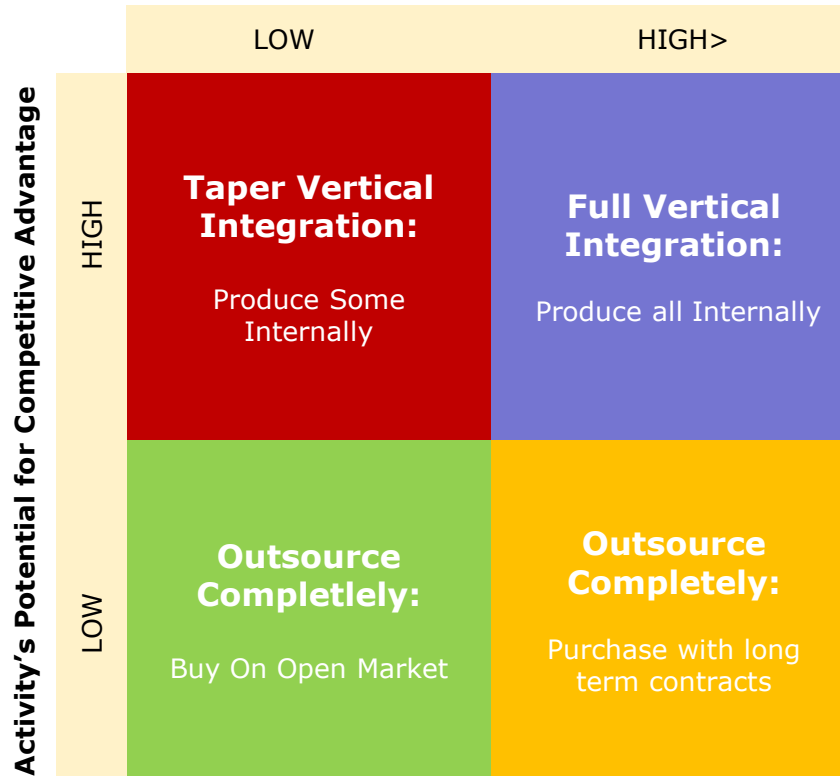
LOW

HIGH>

Activity's Potential for Competitive Advantage

HIGH

LOW

**Taper Vertical Integration:**

Produce Some Internally

**Full Vertical Integration:**

Produce all Internally

**Outsource Completlely:**

Buy On Open Market

**Outsource Completely:**

Purchase with long term contracts